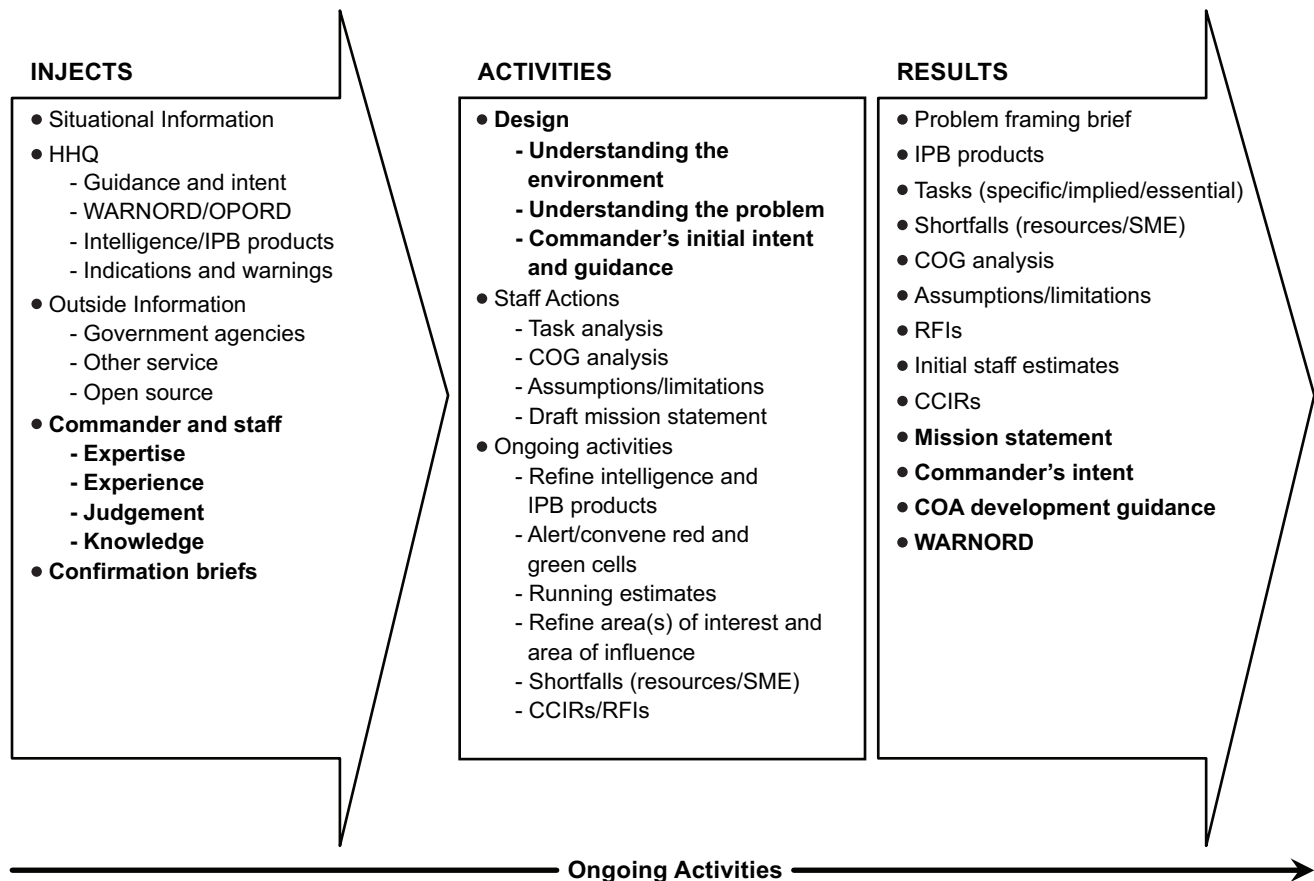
INJECTS

• Situational Information
• HHQ
- Guidance and intent
- WARNORD/OPORD
- Intelligence/IPB products
- Indications and warnings
• Outside Information
- Government agencies
- Other service
- Open source
• Commander and staff
- Expertise
- Experience
- Judgement
- Knowledge
• Confirmation briefs

ACTIVITIES

• Design
- Understanding the environment
- Understanding the problem
- Commander's initial intent and guidance
• Staff Actions
- Task analysis
- COG analysis
- Assumptions/limitations
- Draft mission statement
• Ongoing activities
- Refine intelligence and IPB products
- Alert/convene red and green cells
- Running estimates
- Refine area(s) of interest and area of influence
- Shortfalls (resources/SME)
- CCIRs/RFIs

RESULTS

• Problem framing brief
• IPB products
• Tasks (specific/implied/essential)
• Shortfalls (resources/SME)
• COG analysis
• Assumptions/limitations
• RFIs
• Initial staff estimates
• CCIRs
• Mission statement
• Commander's intent
• COA development guidance
• WARNORD

Ongoing Activities